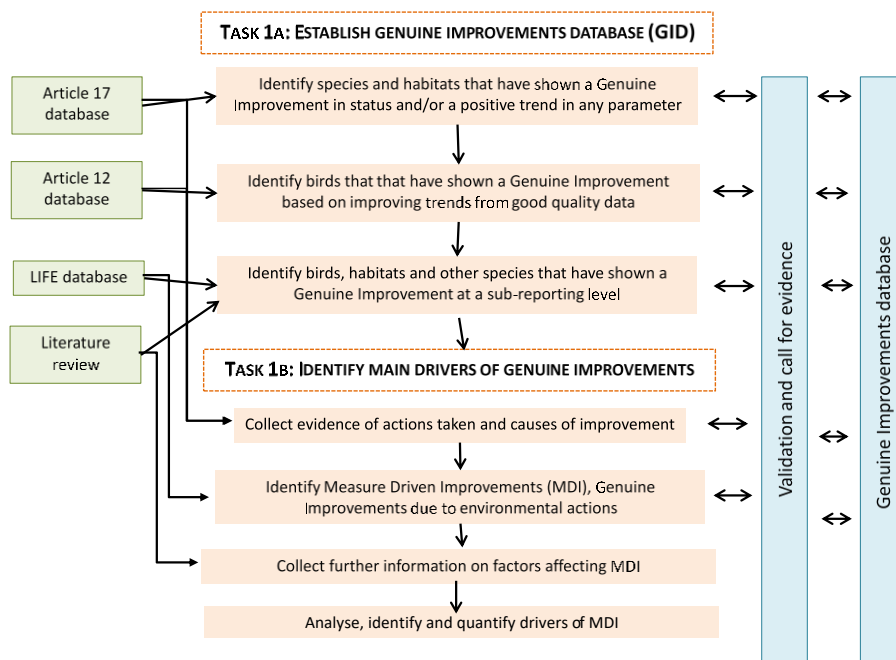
TASK 1A: ESTABLISH GENUINE IMPROVEMENTS DATABASE (GID)

Article 17 database

Identify species and habitats that have shown a Genuine Improvement in status and/or a positive trend in any parameter

Article 12 database

Identify birds that that have shown a Genuine Improvement based on improving trends from good quality data

LIFE database

Identify birds, habitats and other species that have shown a Genuine Improvement at a sub-reporting level

Literature review

TASK 1B: IDENTIFY MAIN DRIVERS OF GENUINE IMPROVEMENTS

Collect evidence of actions taken and causes of improvement

Identify Measure Driven Improvements (MDI), Genuine Improvements due to environmental actions

Collect further information on factors affecting MDI

Analyse, identify and quantify drivers of MDI

Validation and call for evidence

Genuine Improvements database